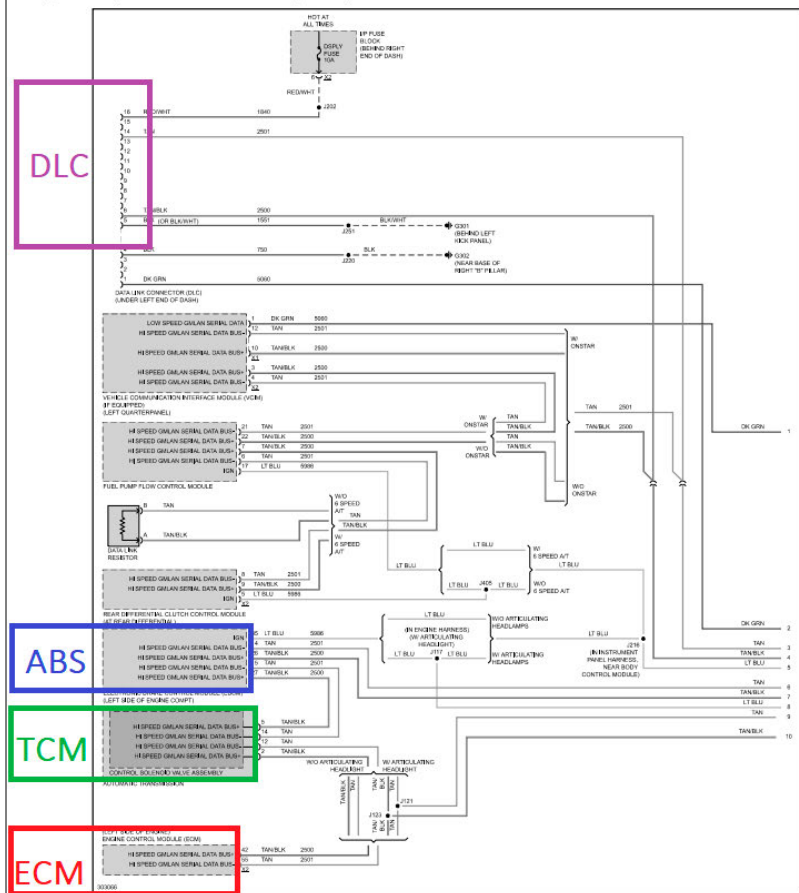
HOT AT ALL TIMES

I/P FUSE BLOCK (BEHIND RIGHT END OF DASH)

DSPLY FUSE 10A

6

X2

RED/WHT

J202

DLC

16 RED/WHT 1640
15
14 TAN 2501
13
12
11
10
9
8
7
6 TAN/BLK 2500
5 (OR BLK/WHT) 1551 BLK/WHT
J251
G301 (BEHIND LEFT KICK PANEL)
4 BLK 750 BLK
3
J220
G302 (NEAR BASE OF RIGHT "B" PILLAR)
2
1 DK GRN 5060

DATA LINK CONNECTOR (DLC) (UNDER LEFT END OF DASH)

LOW SPEED GMLAN SERIAL DATA 1 DK GRN 5060
HI SPEED GMLAN SERIAL DATA BUS+ 12 TAN 2501
HI SPEED GMLAN SERIAL DATA BUS+ 10 TAN/BLK 2500
X1
HI SPEED GMLAN SERIAL DATA BUS+ 3 TAN/BLK 2500
HI SPEED GMLAN SERIAL DATA BUS+ 4 TAN 2501
X2

W/ ONSTAR

VEHICLE COMMUNICATION INTERFACE MODULE (VCIM) (IF EQUIPPED) (LEFT QUARTERPANEL)

W/ ONSTAR TAN TAN/BLK
W/O ONSTAR TAN TAN/BLK
W/O ONSTAR

TAN 2501
TAN/BLK 2500
DK GRN 1

HI SPEED GMLAN SERIAL DATA BUS+ 21 TAN 2501
HI SPEED GMLAN SERIAL DATA BUS+ 22 TAN/BLK 2500
HI SPEED GMLAN SERIAL DATA BUS+ 7 TAN/BLK 2500
HI SPEED GMLAN SERIAL DATA BUS+ 6 TAN 2501
IGN 17 LT BLU 5986

FUEL PUMP FLOW CONTROL MODULE

B TAN
A TAN/BLK
DATA LINK RESISTOR

W/O 6 SPEED A/T
TAN
TAN/BLK
W/ 6 SPEED A/T

LT BLU
LT BLU
W/ 6 SPEED A/T
LT BLU
LT BLU J405 LT BLU
W/O 6 SPEED A/T

HI SPEED GMLAN SERIAL DATA BUS+ 8 TAN 2501
HI SPEED GMLAN SERIAL DATA BUS+ 9 TAN/BLK 2500
IGN 6 LT BLU 5986
X2

REAR DIFFERENTIAL CLUTCH CONTROL MODULE (AT REAR DIFFERENTIAL)

ABS

IGN 15 LT BLU 5986
HI SPEED GMLAN SERIAL DATA BUS+ 4 TAN 2501
HI SPEED GMLAN SERIAL DATA BUS+ 5 TAN/BLK 2500
HI SPEED GMLAN SERIAL DATA BUS+ 26 TAN 2501
HI SPEED GMLAN SERIAL DATA BUS+ 27 TAN/BLK 2500

(LEFT SIDE OF ENGINE COMPT)

LT BLU
(IN ENGINE HARNESS) (W/ ARTICULATING HEADLIGHT)
LT BLU J117 LT BLU
W/O ARTICULATING HEADLAMPS
W/ ARTICULATING HEADLAMPS

DK GRN 2
LT BLU J216
(IN INSTRUMENT PANEL HARNESS, NEAR BODY CONTROL MODULE)
TAN 3
TAN/BLK 4
LT BLU 5
TAN 6
TAN/BLK 7
LT BLU 8
TAN 9
TAN/BLK 10

TCM

HI SPEED GMLAN SERIAL DATA BUS+ 5 TAN/BLK
HI SPEED GMLAN SERIAL DATA BUS+ 14 TAN
HI SPEED GMLAN SERIAL DATA BUS+ 12 TAN
HI SPEED GMLAN SERIAL DATA BUS+ 2 TAN/BLK

CONTROL SOLENOID VALVE ASSEMBLY
AUTOMATIC TRANSMISSION

W/O ARTICULATING HEADLIGHT
W/ ARTICULATING HEADLIGHT
TAN/BLK TAN TAN/BLK TAN
J121
J122 TAN BLK TAN

ECM

LEFT SIDE OF ENGINE
ENGINE CONTROL MODULE (ECM)

HI SPEED GMLAN SERIAL DATA BUS+ 42 TAN/BLK 2500
HI SPEED GMLAN SERIAL DATA BUS+ 55 TAN 2501
X2

303066